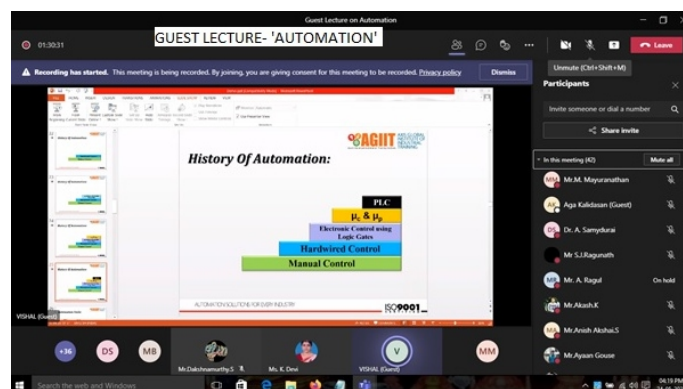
Guest Lecture on Automation

01:30:31

GUEST LECTURE- 'AUTOMATION'

Leave

Recording has started. This meeting is being recorded. By joining, you are giving consent for this meeting to be recorded. Privacy policy

Dismiss

Unmute (Ctrl+Shift+M)

Participants

Invite someone or dial a number

Share invite

In this meeting (42)

Mute all

Mr.M. Mayuranathan

Aga Kalidasan (Guest)

Dr. A. Samydurai

Mr S.J.Ragunath

Mr. A. Ragul

On hold

Mr.Akash.K

Mr.Anish Akshai.S

Mr.Ayaan Gouse

History Of Automation:

AGIIT

PLC

$\mu_c$ & $\mu_p$

Electronic Control using Logic Gates

Hardwired Control

Manual Control

AUTOMATION SOLUTIONS FOR EVERY INDUSTRY

ISO 9001

VISHAL (Guest)

+36

DS

MB

Mr.Dakshnamurthy.S

Ms. K. Devi

V

VISHAL (Guest)

MM

Search the web and Windows

04:19 PM